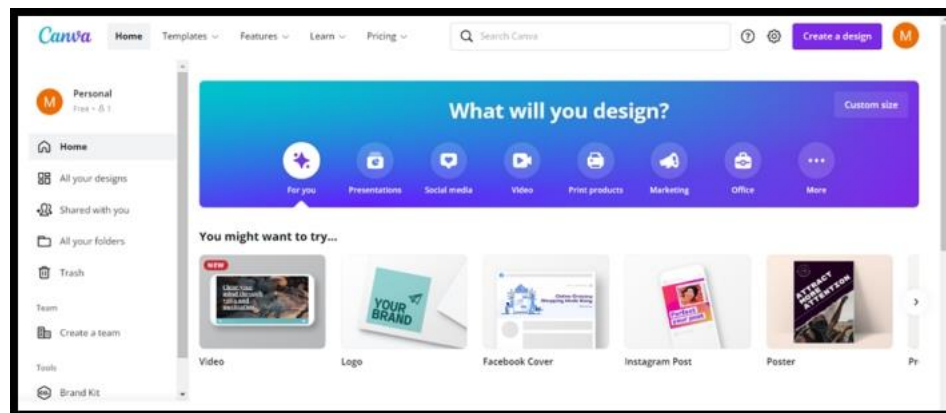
Canva Home Templates Features Learn Pricing

Search Canva

Create a design M

M Personal Free • 1

Home

All your designs

Shared with you

All your folders

Trash

Team

Create a team

Tools

Brand Kit

What will you design?

Custom size

For you Presentations Social media Video Print products Marketing Office More

You might want to try...

NEW

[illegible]

YOUR BRAND

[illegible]

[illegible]

ATTRACT MORE ATTENTION

Video Logo Facebook Cover Instagram Post Poster Pr